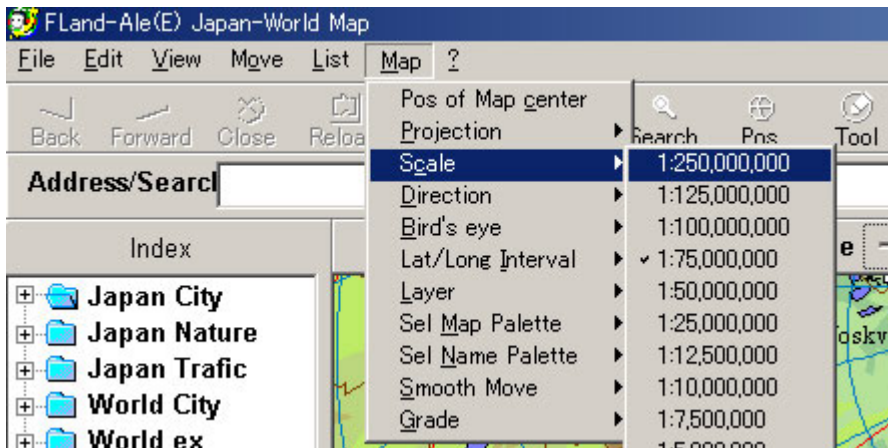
FLand-Ale(E) Japan-World Map

File Edit View Move List Map ?

Back Forward Close Reloa

Search Pos Tool

Address/Searcl

Index

Japan City
Japan Nature
Japan Trafic
World City
World ex

Pos of Map center
Projection
Scale
Direction
Bird's eye
Lat/Long Interval
Layer
Sel Map Palette
Sel Name Palette
Smooth Move
Grade

1:250,000,000
1:125,000,000
1:100,000,000
✓ 1:75,000,000
1:50,000,000
1:25,000,000
1:12,500,000
1:10,000,000
1:7,500,000
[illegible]

e
oskv